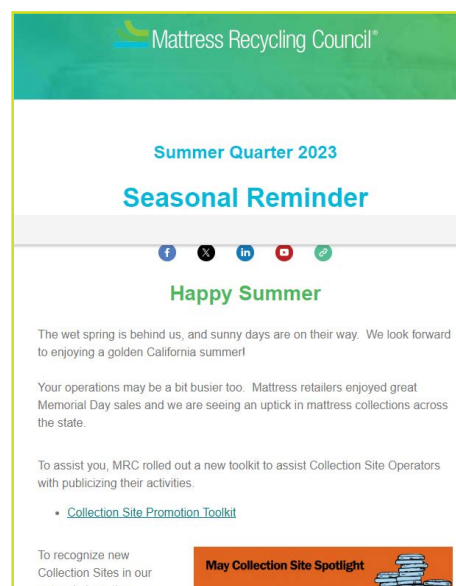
Mattress Recycling Council®

Summer Quarter 2023

Seasonal Reminder

Happy Summer

The wet spring is behind us, and sunny days are on their way. We look forward to enjoying a golden California summer!

Your operations may be a bit busier too. Mattress retailers enjoyed great Memorial Day sales and we are seeing an uptick in mattress collections across the state.

To assist you, MRC rolled out a new toolkit to assist Collection Site Operators with publicizing their activities.

- Collection Site Promotion Toolkit

To recognize new Collection Sites in our

May Collection Site Spotlight